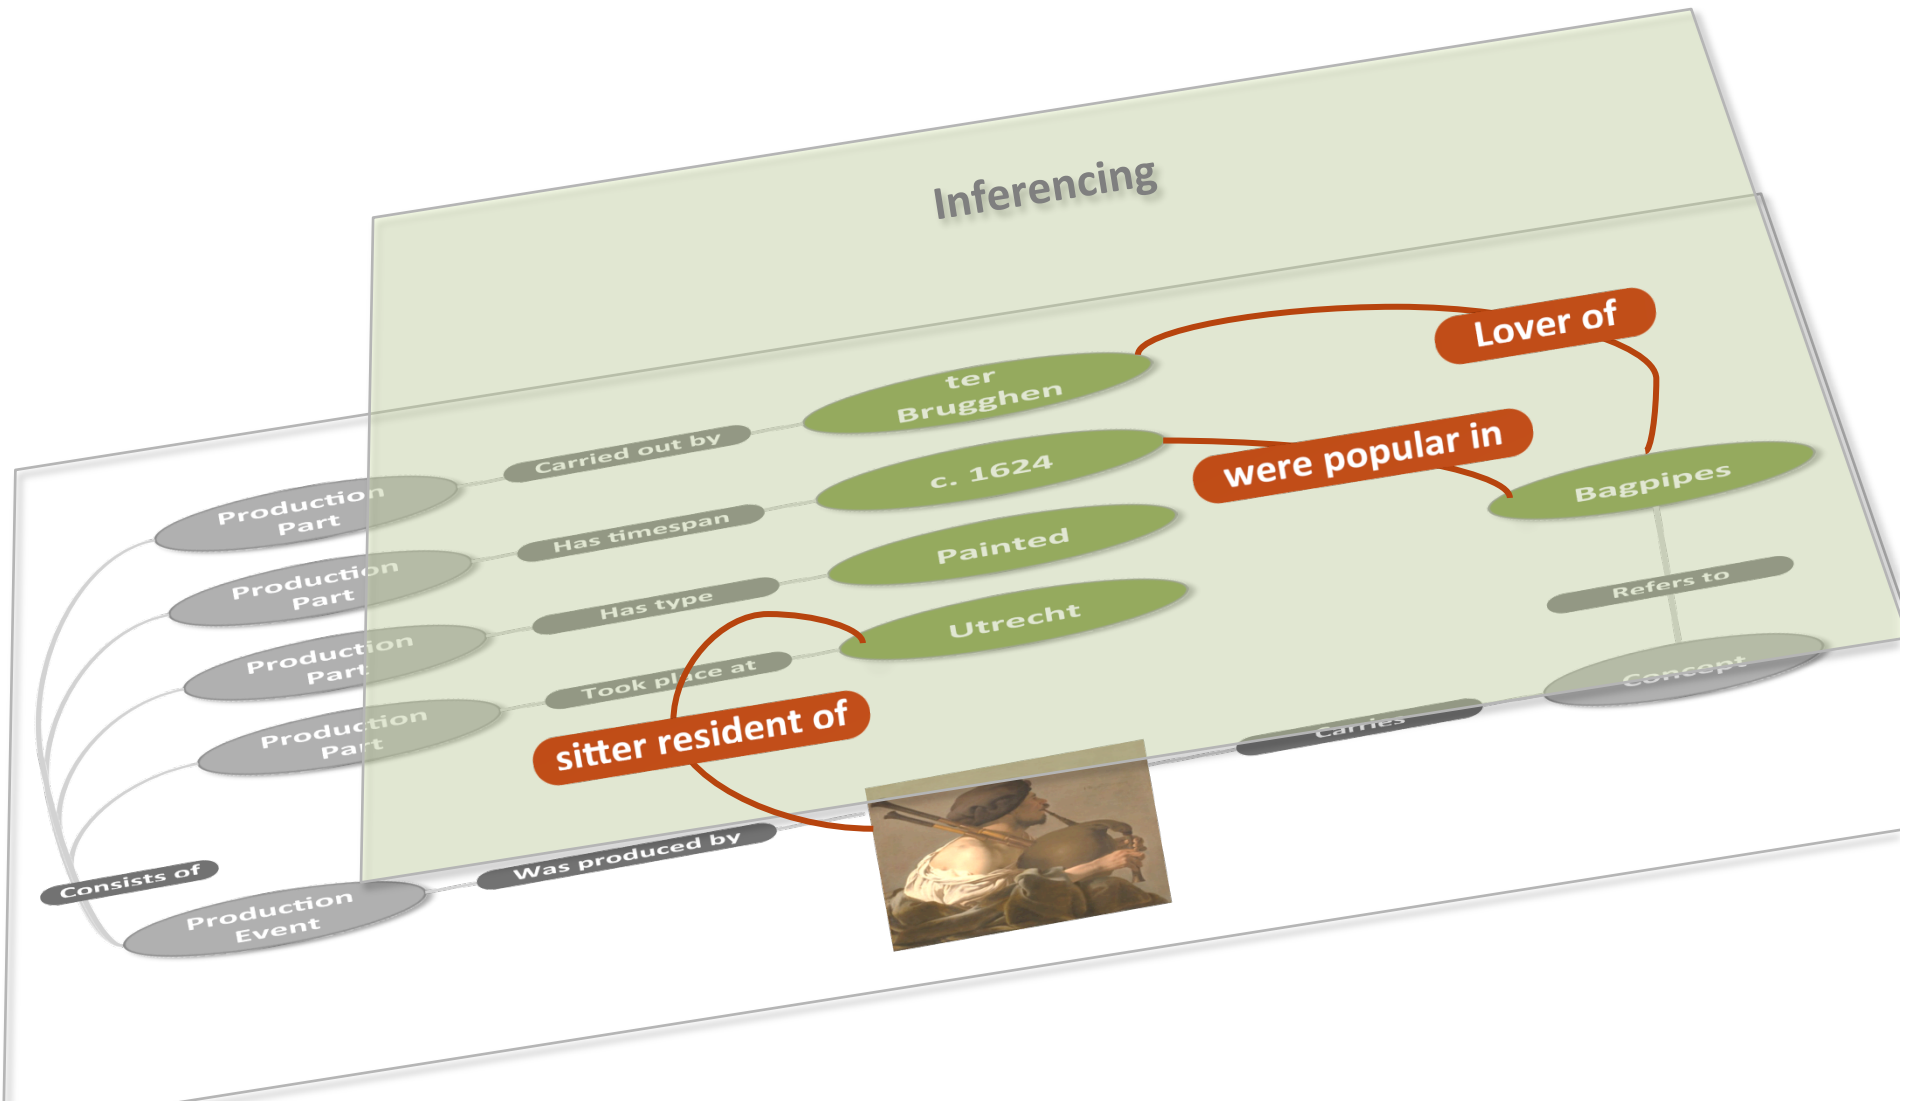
Inferencing

Lover of

ter Brugghen

c. 1624

were popular in

Bagpipes

Painted

Utrecht

Refers to

Concept

Carried out by

Has timespan

Has type

Took place at

Production Part

Production Part

Production Part

Production Part

sitter resident of

Carries

Consists of

Was produced by

Production Event